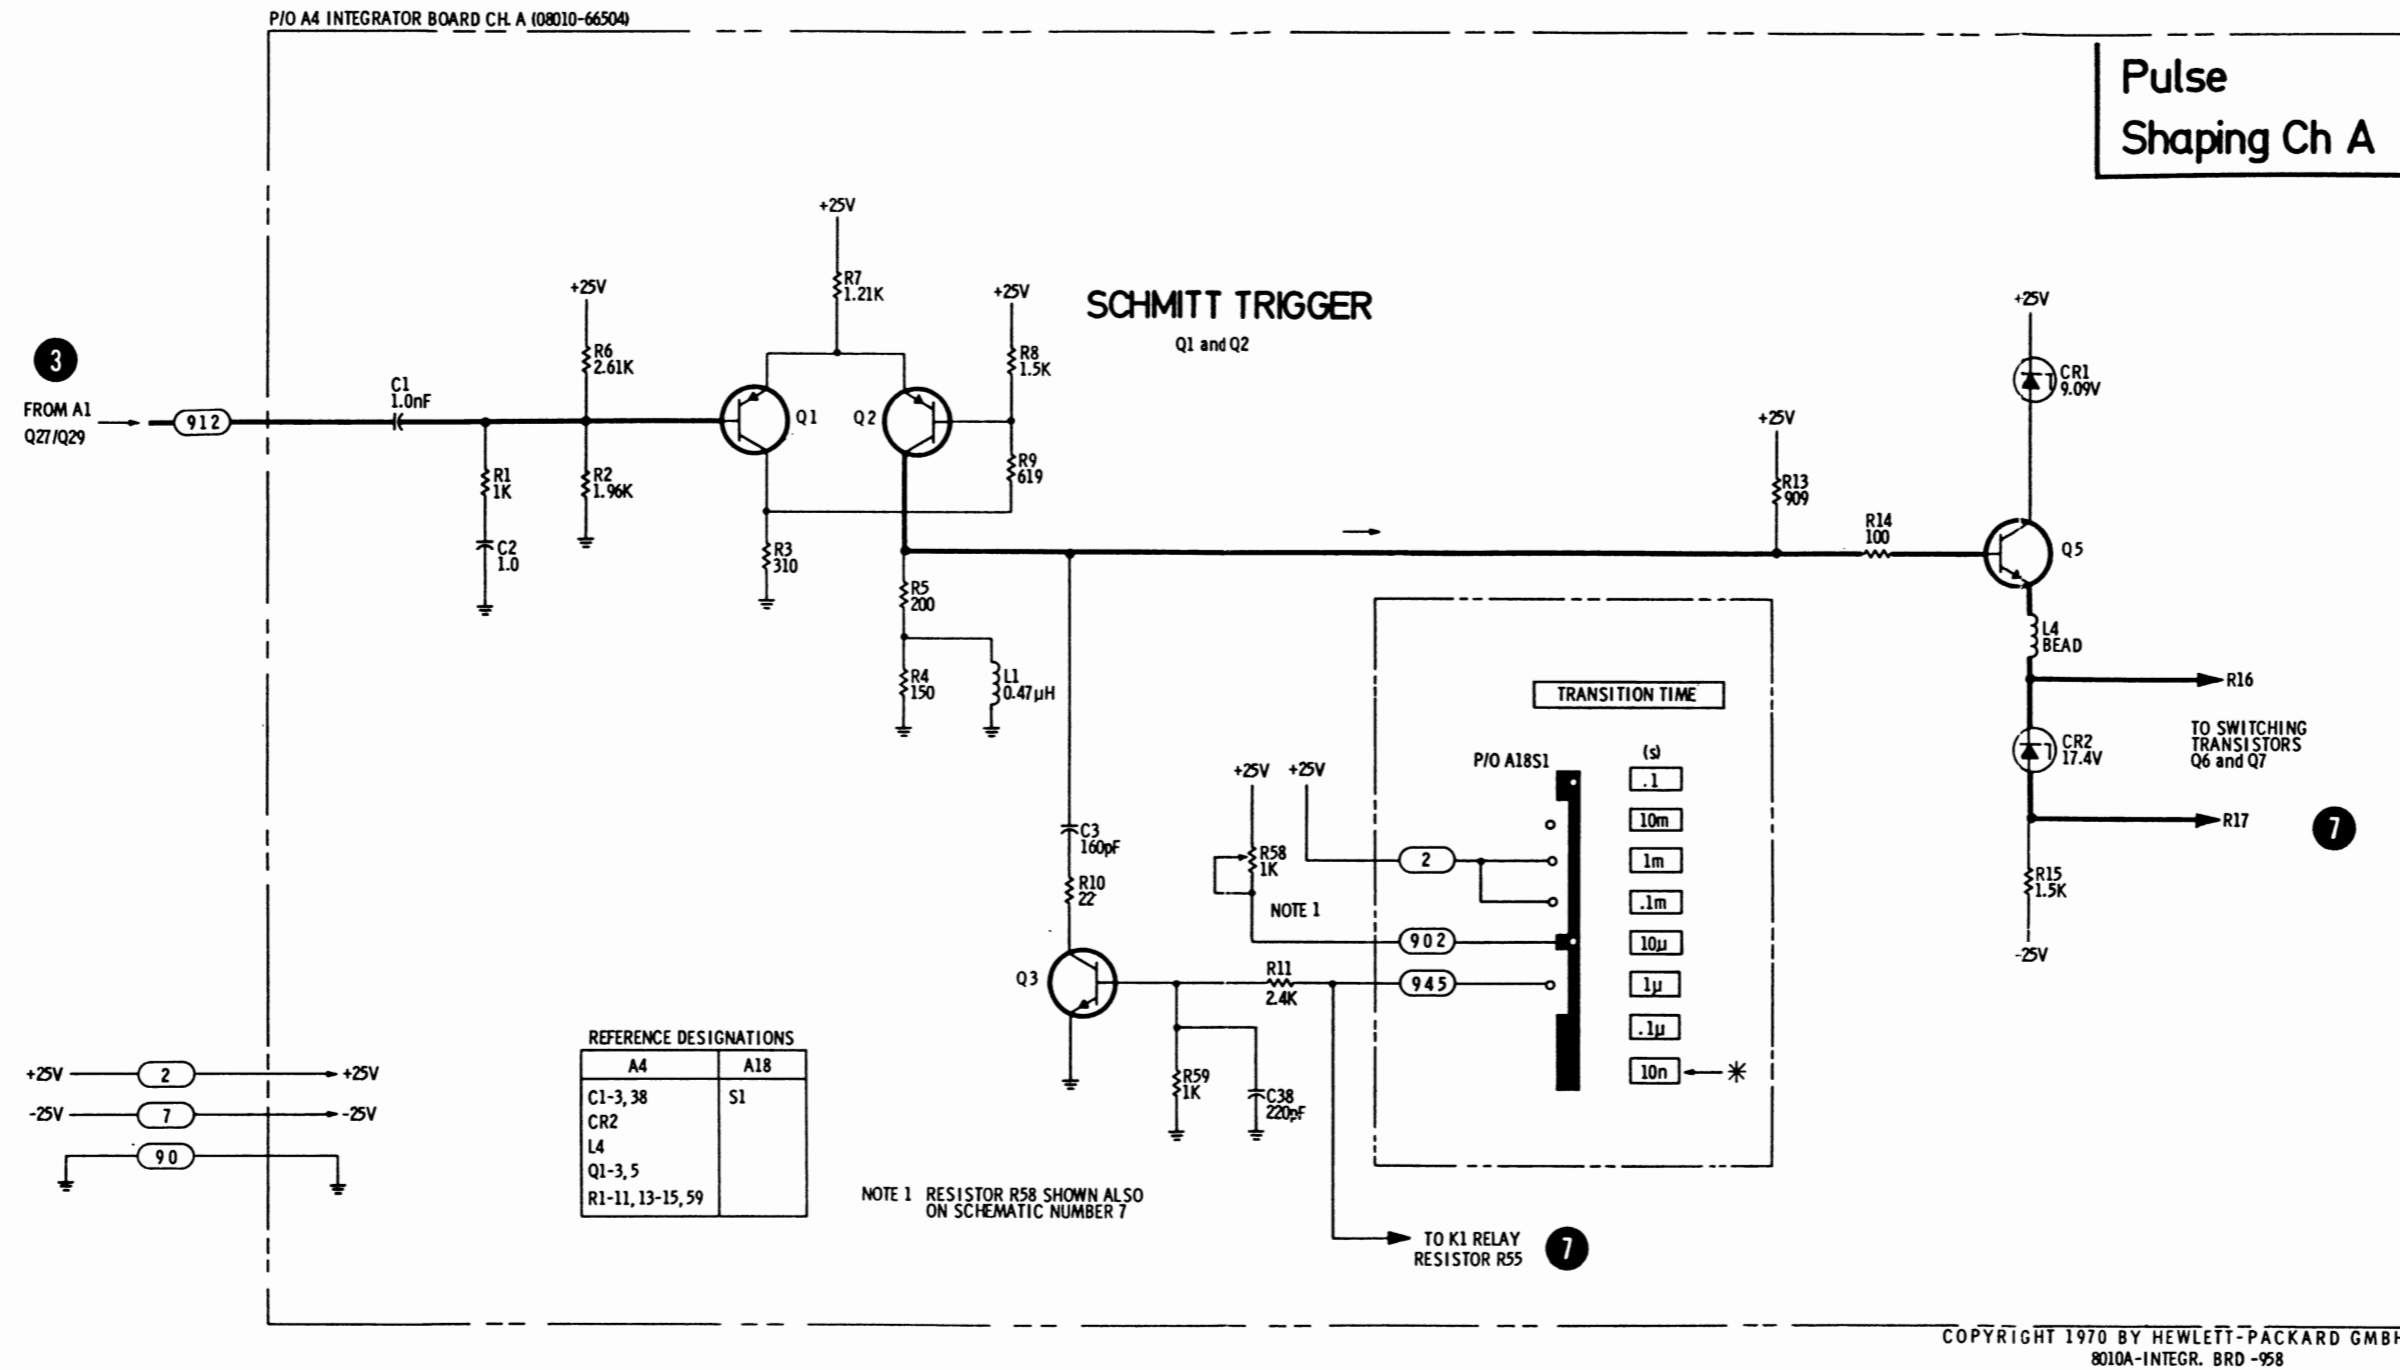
P/O A4 INTEGRATOR BOARD CH. A (08010-66504)

Pulse Shaping Ch A

SCHMITT TRIGGER
Q1 and Q2

3
FROM A1
Q27/Q29
912
C1 1.0nF
R1 1K
C2 1.0
+25V
R6 2.61K
R2 1.96K
+25V
R7 1.21K
Q1
Q2
R3 310
+25V
R8 1.5K
R9 619
R5 200
R4 150
L1 0.47µH
+25V
R13 909
R14 100
Q5
+25V
CR1 9.09V
L4 BEAD
R16
CR2 17.4V
TO SWITCHING TRANSISTORS Q6 and Q7
R17
7
R15 1.5K
-25V

TRANSITION TIME
(s)
P/O A18S1
.1
10m
1m
.1m
10µ
1µ
.1µ
10n
*

C3 160pF
R10 22
Q3
+25V +25V
R58 1K
NOTE 1
2
902
945
R11 2.4K
R59 1K
C38 220pF
TO K1 RELAY RESISTOR R55
7

+25V 2 +25V
-25V 7 -25V
90

REFERENCE DESIGNATIONS
| A4 | A18 |
|---|---|
| C1-3, 38<br>CR2<br>L4<br>Q1-3, 5<br>R1-11, 13-15, 59 | S1 |

NOTE 1 RESISTOR R58 SHOWN ALSO ON SCHEMATIC NUMBER 7

COPYRIGHT 1970 BY HEWLETT-PACKARD GMBH
8010A-INTEGR. BRD -958